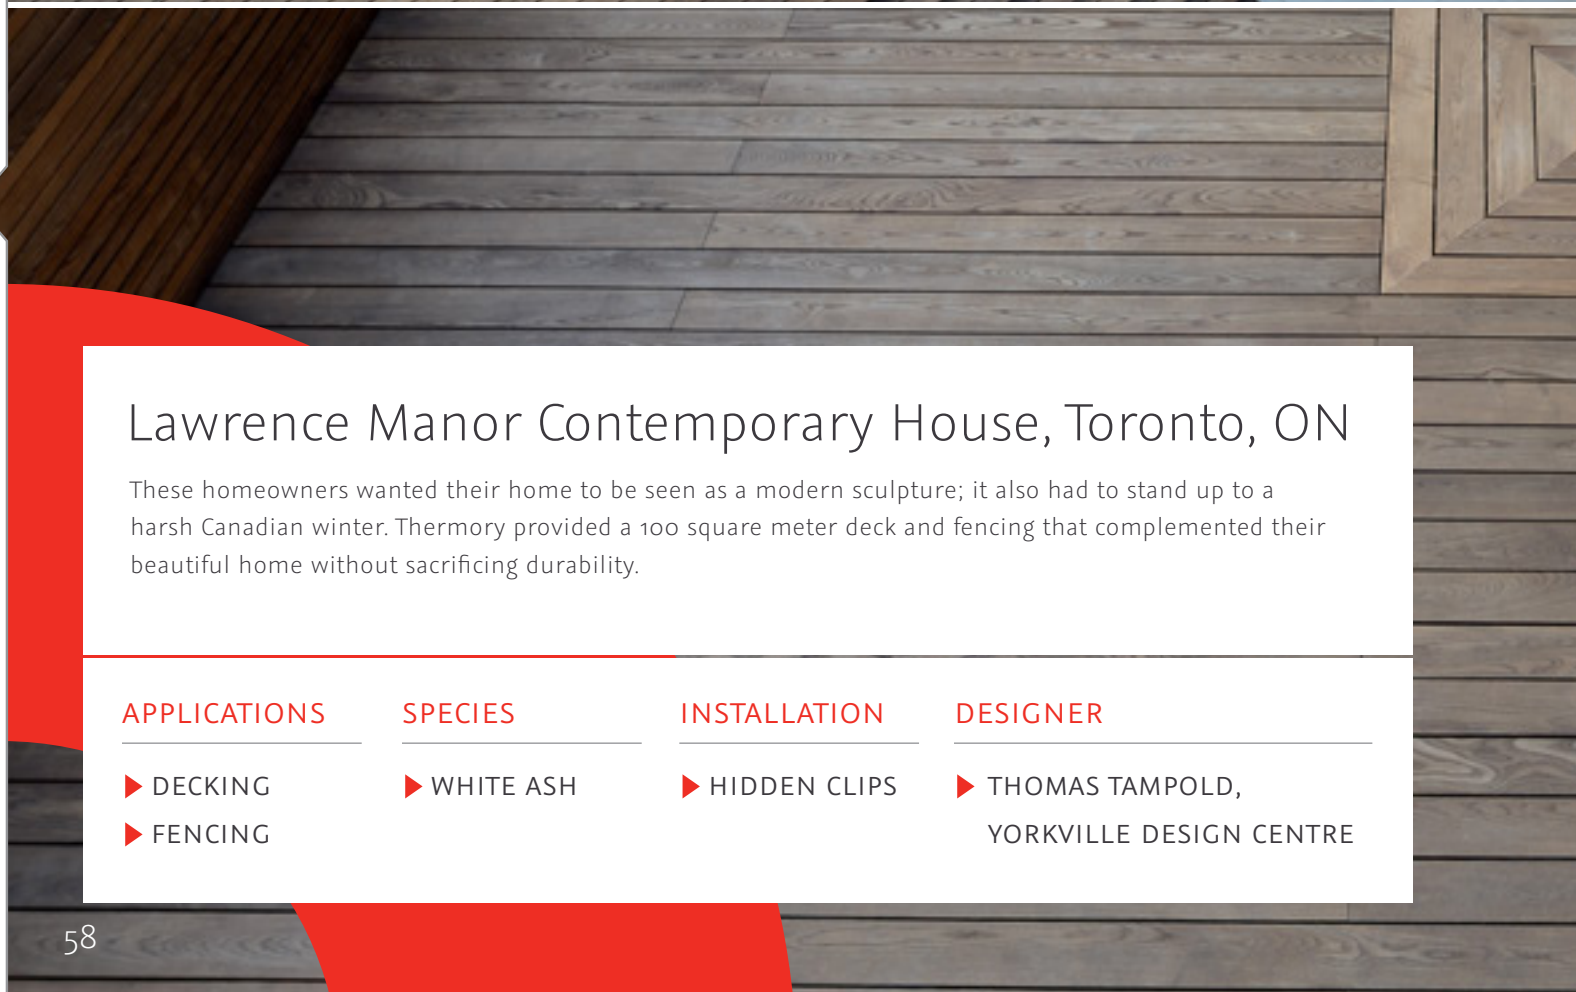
Lawrence Manor Contemporary House, Toronto, ON

These homeowners wanted their home to be seen as a modern sculpture; it also had to stand up to a harsh Canadian winter. Thermory provided a 100 square meter deck and fencing that complemented their beautiful home without sacrificing durability.

APPLICATIONS

DECKING

FENCING

SPECIES

WHITE ASH

INSTALLATION

HIDDEN CLIPS

DESIGNER

THOMAS TAMPOLD, YORKVILLE DESIGN CENTRE

58